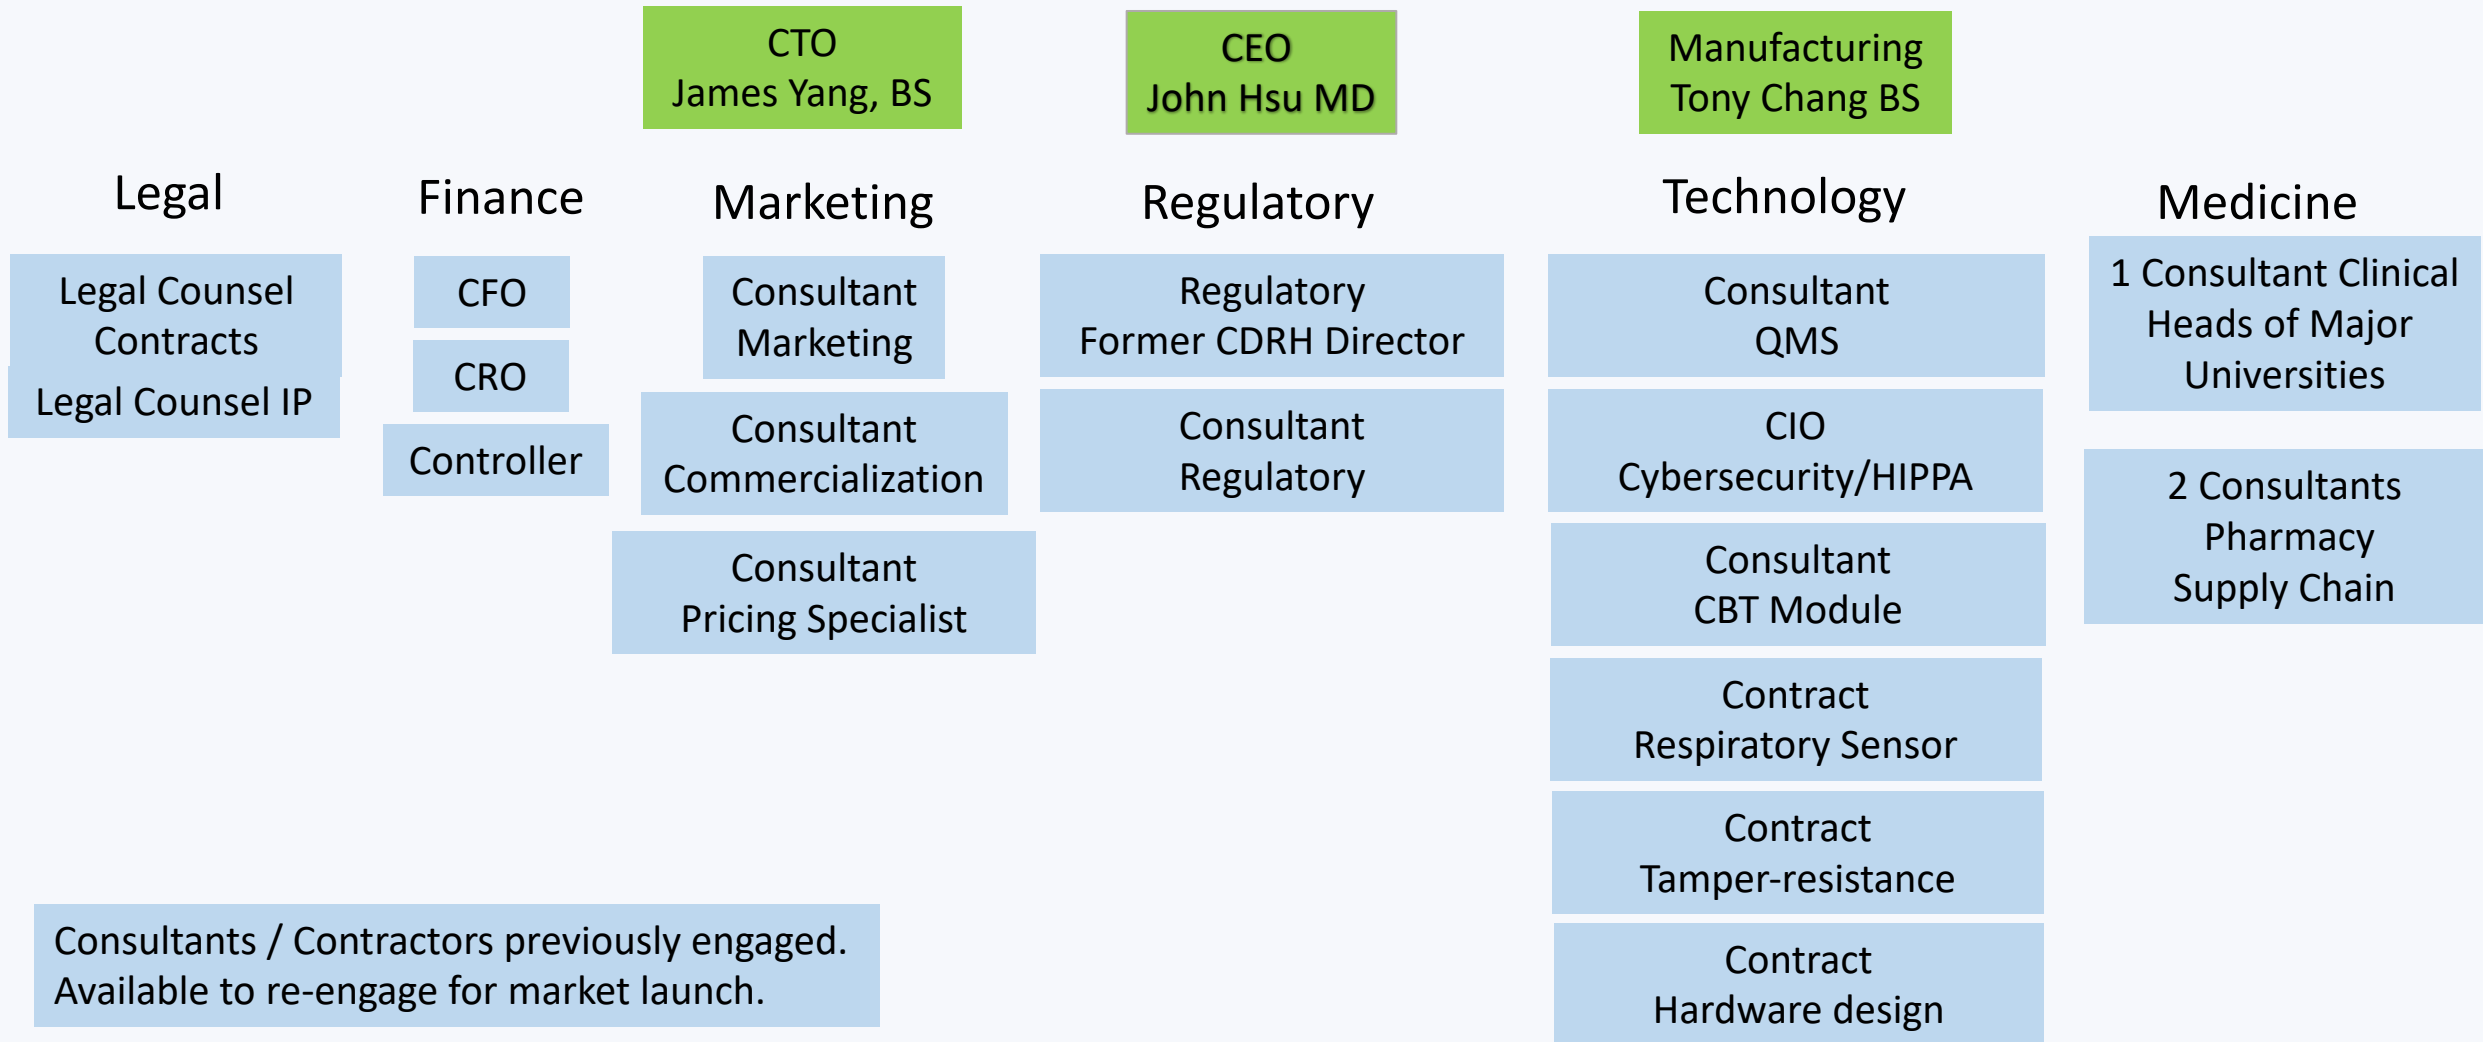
CTO
James Yang, BS

CEO
John Hsu MD

Manufacturing
Tony Chang BS

Legal

Legal Counsel Contracts

Legal Counsel IP

Finance

CFO

CRO

Controller

Marketing

Consultant Marketing

Consultant Commercialization

Consultant Pricing Specialist

Regulatory

Regulatory Former CDRH Director

Consultant Regulatory

Technology

Consultant QMS

CIO Cybersecurity/HIPPA

Consultant CBT Module

Contract Respiratory Sensor

Contract Tamper-resistance

Contract Hardware design

Medicine

1 Consultant Clinical Heads of Major Universities

2 Consultants Pharmacy Supply Chain

Consultants / Contractors previously engaged. Available to re-engage for market launch.